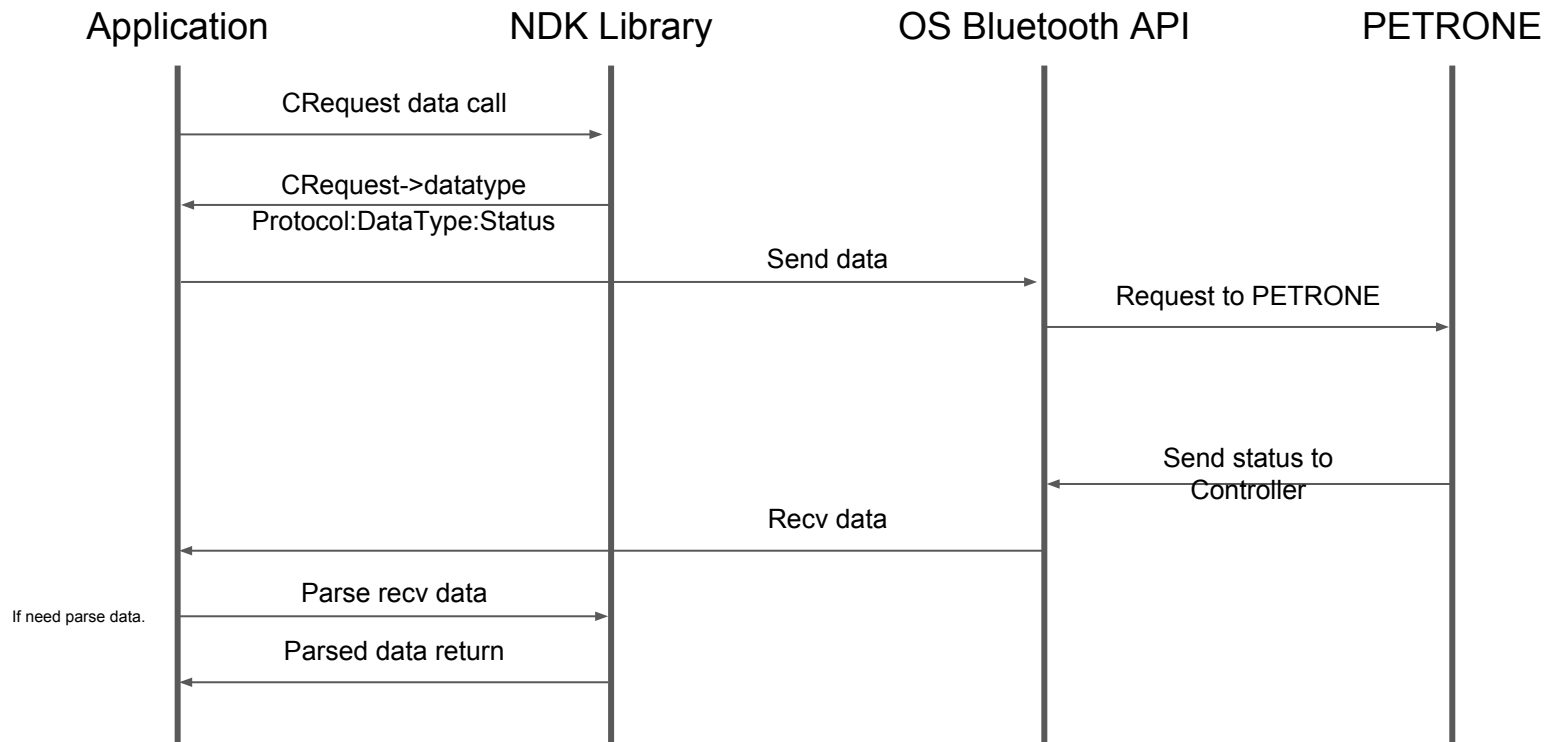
Application

NDK Library

OS Bluetooth API

PETRONE

CRequest data call

CRequest->datatype

Protocol:DataType:Status

Send data

Request to PETRONE

Send status to Controller

Recv data

If need parse data.

Parse recv data

Parsed data return